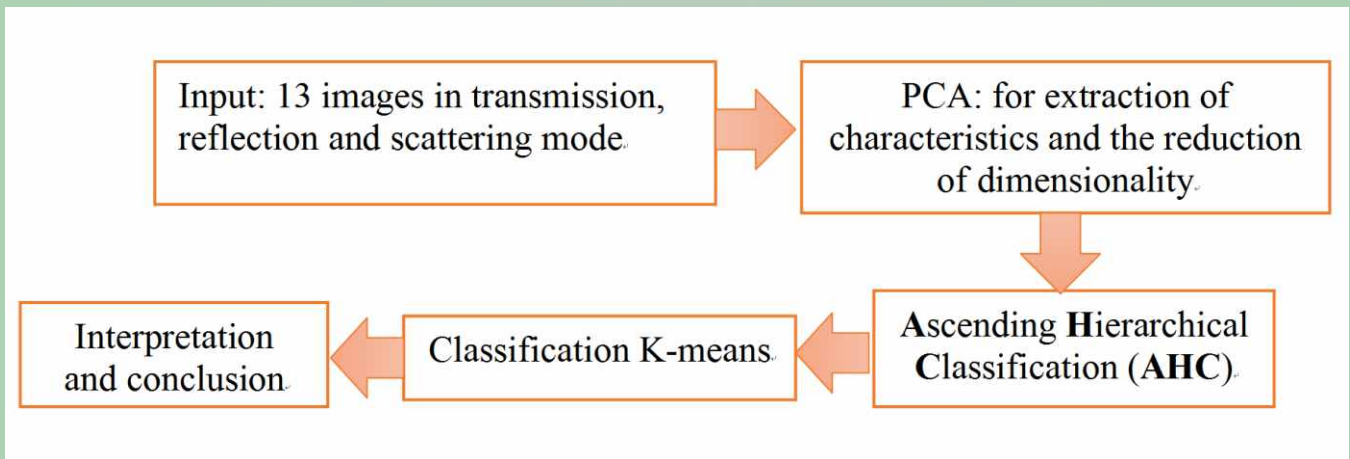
Input: 13 images in transmission, reflection and scattering mode

PCA: for extraction of characteristics and the reduction of dimensionality

Ascending Hierarchical Classification (AHC)

Classification K-means

Interpretation and conclusion